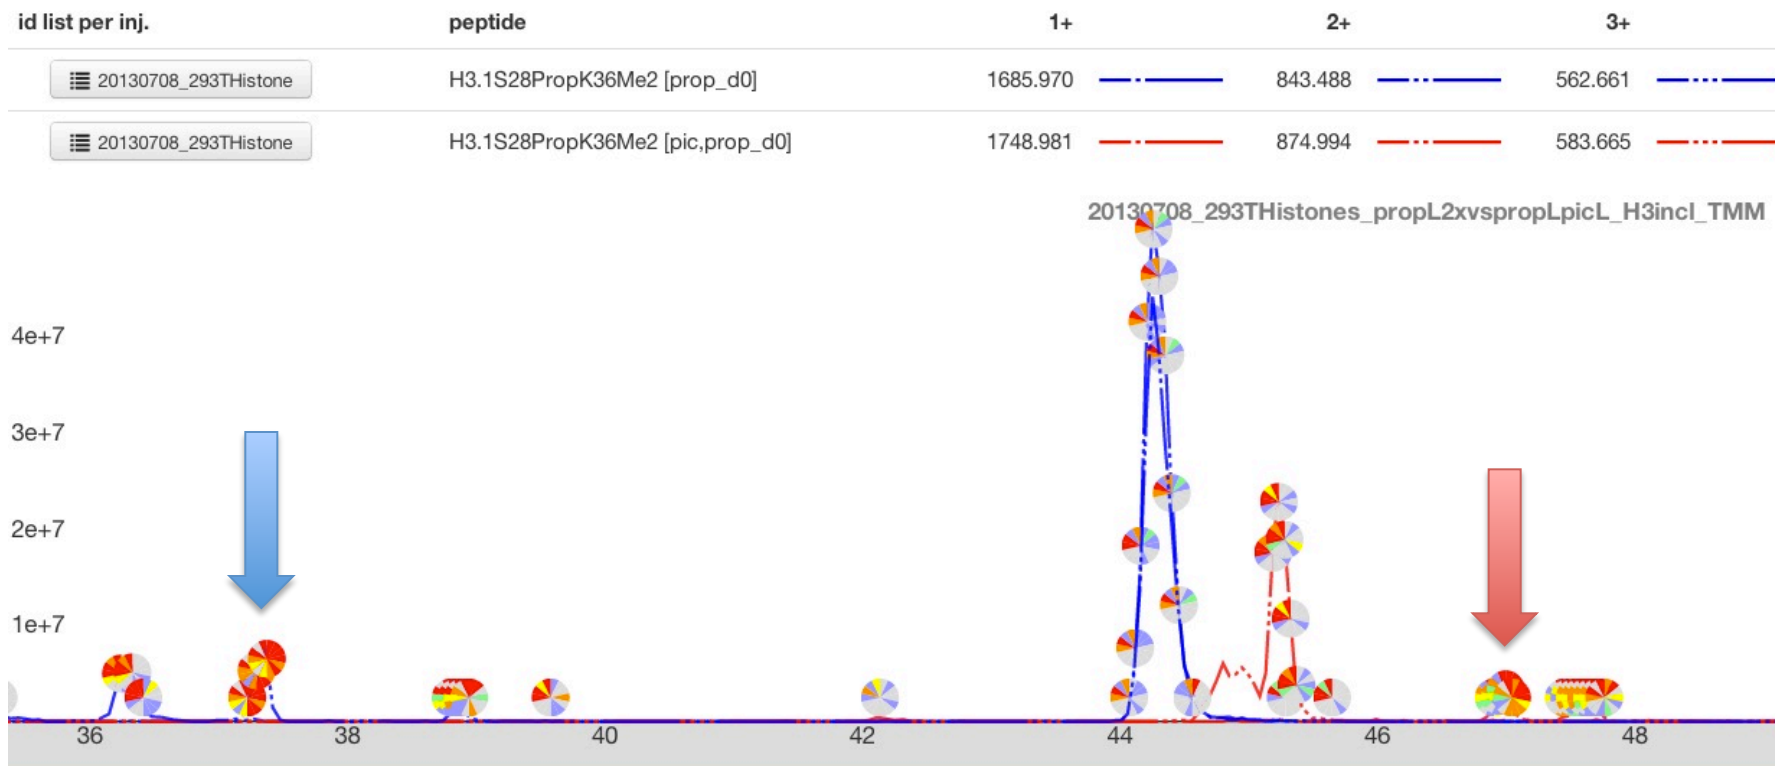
| id list per inj. | peptide | 1+ | 2+ | 3+ |
|---|---|---|---|---|
| 20130708_293THistone | H3.1S28PropK36Me2 [prop_d0] | 1685.970 | 843.488 | 562.661 |
| 20130708_293THistone | H3.1S28PropK36Me2 [pic,prop_d0] | 1748.981 | 874.994 | 583.665 |

20130708_293THistones_propL2xvspropLpicL_H3incl_TMM

4e+7
3e+7
2e+7
1e+7

36 38 40 42 44 46 48